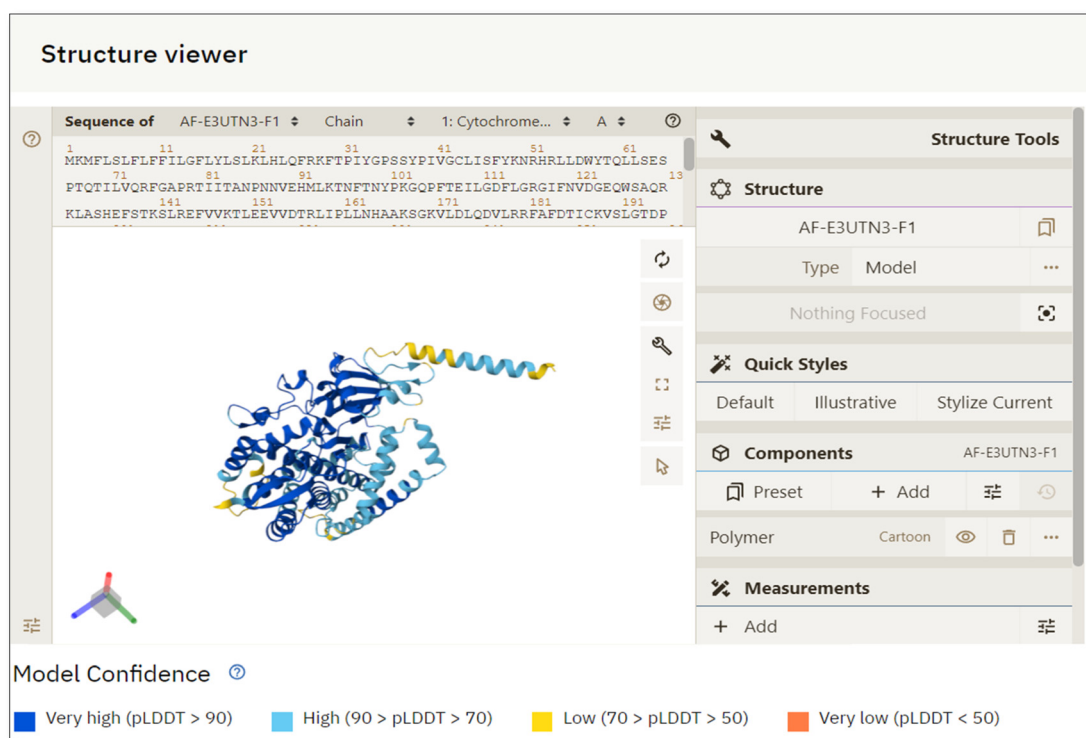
Structure viewer

Sequence of AF-E3UTN3-F1 Chain 1: Cytochrome... A

1 11 21 31 41 51 61
MKMFLSLFLFFILGFLYLSLKLHLQFRKFTPIYGPSSYPIVGCLISFYKNRHRLLDWYTQLLSES
71 81 91 101 111 121 13
PTQTILVQRFGAPRTIITANPNNVEHMLKTNFTNYPKGQPFTEILGDFLGRGIFNVDGEQWSAQR
141 151 161 171 181 191
KLASHEFSTKSLREFVVKTLEEVVDTRLIPLLNHAAKSGKVLDLQDVLRRFAFDTICKVSLGTDP

Structure Tools

Structure

AF-E3UTN3-F1

Type Model

Nothing Focused

Quick Styles

Default Illustrative Stylize Current

Components AF-E3UTN3-F1

Preset + Add

Polymer Cartoon

Measurements

+ Add

Model Confidence

Very high (pLDDT > 90) High (90 > pLDDT > 70) Low (70 > pLDDT > 50) Very low (pLDDT < 50)